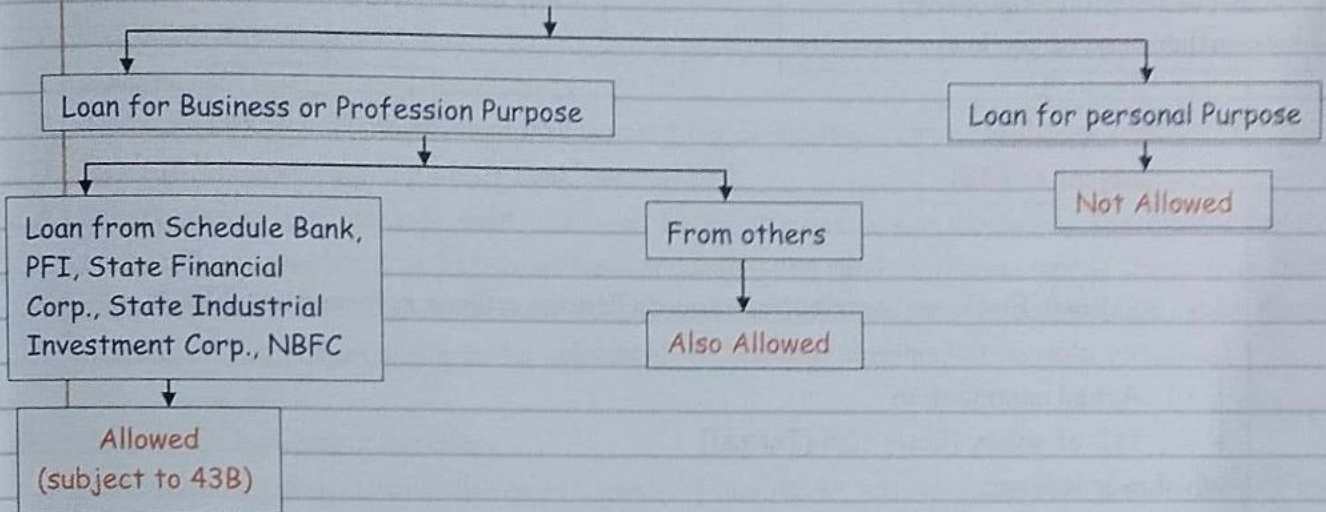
Loan for Business or Profession Purpose

Loan for personal Purpose

Not Allowed

Loan from Schedule Bank, PFI, State Financial Corp., State Industrial Investment Corp., NBFC

From others

Also Allowed

Allowed
(subject to 43B)